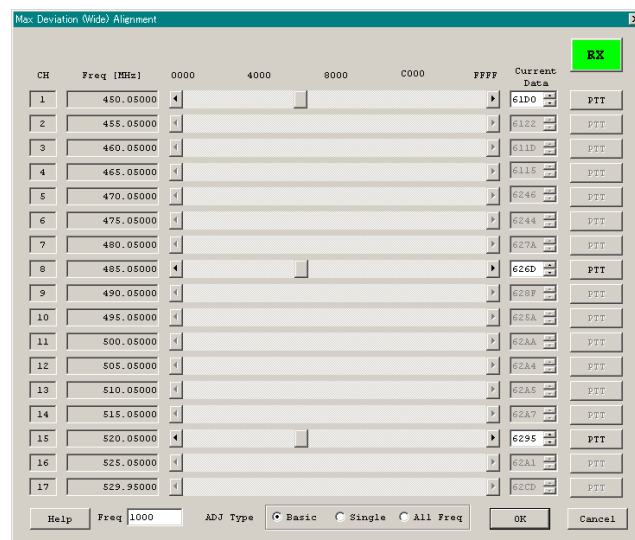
Max Deviation (Wide) Alignment

RX

| CH | Freq [MHz] | 0000 4000 8000 C000 FFFF | Current Data | |
|---|---|---|---|---|
| 1 | 450.05000 | | 61D0 | PTT |
| 2 | 455.05000 | | 6122 | PTT |
| 3 | 460.05000 | | 611D | PTT |
| 4 | 465.05000 | | 6115 | PTT |
| 5 | 470.05000 | | 6246 | PTT |
| 6 | 475.05000 | | 6244 | PTT |
| 7 | 480.05000 | | 627A | PTT |
| 8 | 485.05000 | | 626D | PTT |
| 9 | 490.05000 | | 628F | PTT |
| 10 | 495.05000 | | 625A | PTT |
| 11 | 500.05000 | | 62AA | PTT |
| 12 | 505.05000 | | 62A4 | PTT |
| 13 | 510.05000 | | 62A5 | PTT |
| 14 | 515.05000 | | 62A7 | PTT |
| 15 | 520.05000 | | 6295 | PTT |
| 16 | 525.05000 | | 62A1 | PTT |
| 17 | 529.95000 | | 62CD | PTT |

Help Freq 1000 ADJ Type Basic Single All Freq OK Cancel